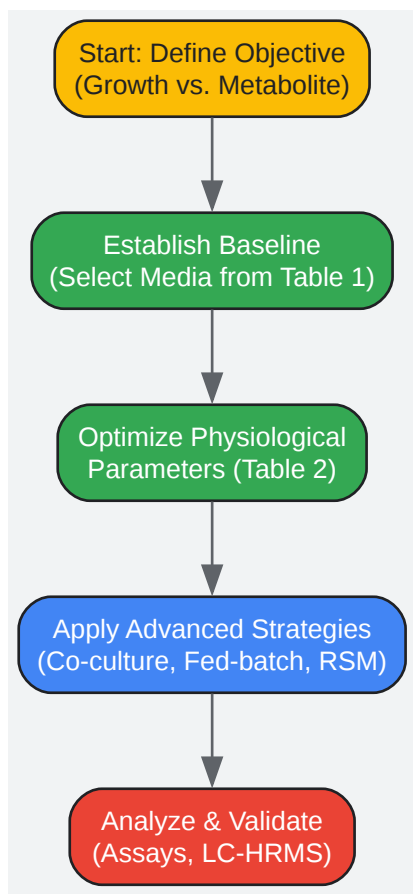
Start: Define Objective (Growth vs. Metabolite)

Establish Baseline (Select Media from Table 1)

Optimize Physiological Parameters (Table 2)

Apply Advanced Strategies (Co-culture, Fed-batch, RSM)

Analyze & Validate (Assays, LC-HRMS)